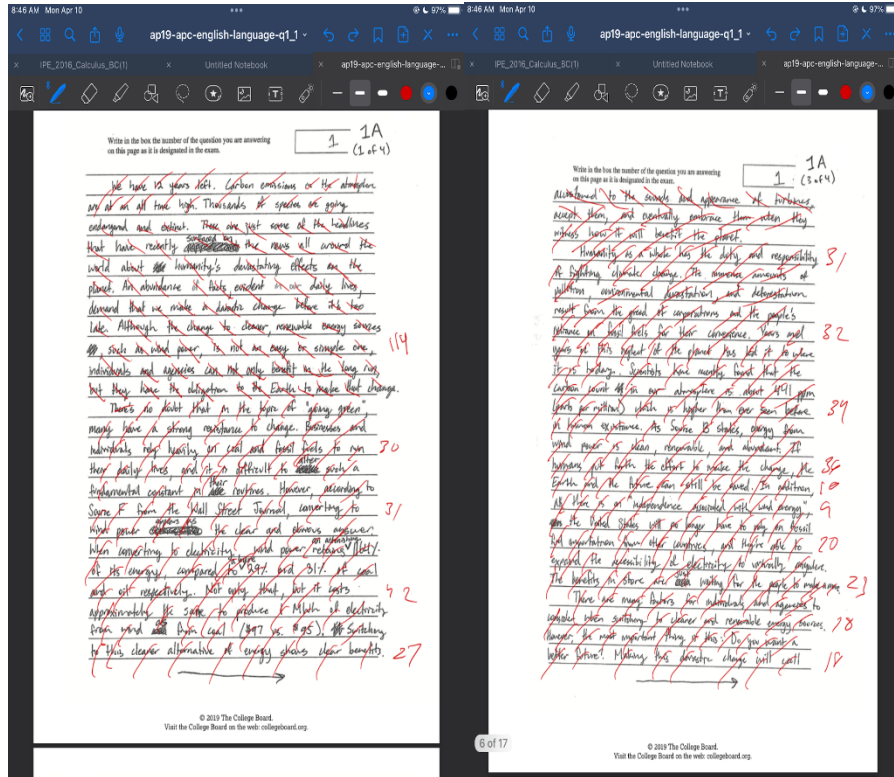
8:46 AM Mon Apr 10

97%

ap19-apc-english-language-q1_1

IPE_2016_Calculus_BC(1)

Untitled Notebook

ap19-apc-english-language-...

Write in the box the number of the question you are answering on this page as it is designated in the exam.

1

1A (1 of 4)

We have 12 years left. Carbon emissions in the atmosphere are at an all time high. Thousands of species are going endangered and extinct. These are just some of the headlines that have recently surrounded the news all around the world about humanity's devastating effects on the planet. An abundance of facts evident in our daily lives demand that we make a drastic change before it's too late. Although the change to clean, renewable energy sources, such as wind power, is not an easy or simple one, individuals and agencies can not only benefit in the long run but they have the obligation to the Earth to make that change.

There's no doubt that in the hope of "going green" many have a strong resistance to change. Businesses and individuals rely heavily on coal and fossil fuels to run their daily lives and it is difficult to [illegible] such a fundamental constant in their routines. However, according to Source F from the Wall Street Journal, converting to wind power appears to be the clear and obvious answer. When converting to electricity, wind power releases an estimated 76% of its energy, compared to 29% and 31% of coal and oil respectively. Not only that, but it costs approximately the same to produce 1 Mwh of electricity from wind than from coal ($97 vs. $95). Switching to this cleaner alternative of energy shows clear benefits.

114

30

31

42

27

© 2019 The College Board.
Visit the College Board on the web: collegeboard.org.

8:46 AM Mon Apr 10

97%

ap19-apc-english-language-q1_1

IPE_2016_Calculus_BC(1)

Untitled Notebook

ap19-apc-english-language-...

Write in the box the number of the question you are answering on this page as it is designated in the exam.

1

1A (3 of 4)

Accustomed to the sounds and appearance of turbines, accept them, and eventually embrace them when they witness how it will benefit the planet.

Humanity as a whole has the duty and responsibility of fighting climate change. The immense amounts of pollution, environmental devastation, and deforestation result from the greed of corporations and the people's reliance on fossil fuels for their convenience. Years and years of this neglect of the planet has led it to where it is today. Scientists have recently found that the carbon count in our atmosphere is about 411 ppm (parts per million) which is higher than ever seen before in human existence. As Source B states, energy from wind power is clean, renewable, and abundant. If humans put forth the effort to make the change, the Earth and the future can still be saved. In addition, As there is an "independence associated with wind energy" the United States will no longer have to rely on fossil fuel importation from other countries, and they're able to expand the accessibility of electricity to virtually anywhere. The benefits in store are all waiting for the people to make a change.

There are many factors for individuals and agencies to consider when switching to cleaner and renewable energy sources, however the most important thing is this: Do you want a better future? Making this drastic change will yet

31

32

39

36

10

9

20

29

18

18

6 of 17

© 2019 The College Board.
Visit the College Board on the web: collegeboard.org.